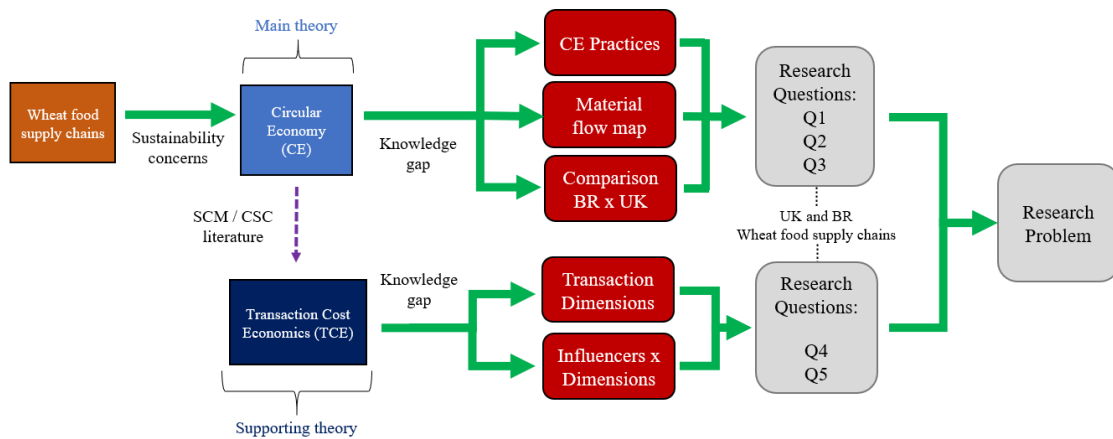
Main theory

Wheat food supply chains

Sustainability concerns

Circular Economy (CE)

Knowledge gap

CE Practices

Material flow map

Comparison BR x UK

Research Questions:
Q1
Q2
Q3

UK and BR
Wheat food supply chains

Research Problem

SCM / CSC literature

Transaction Cost Economics (TCE)

Knowledge gap

Transaction Dimensions

Influencers x Dimensions

Research Questions:
Q4
Q5

Supporting theory